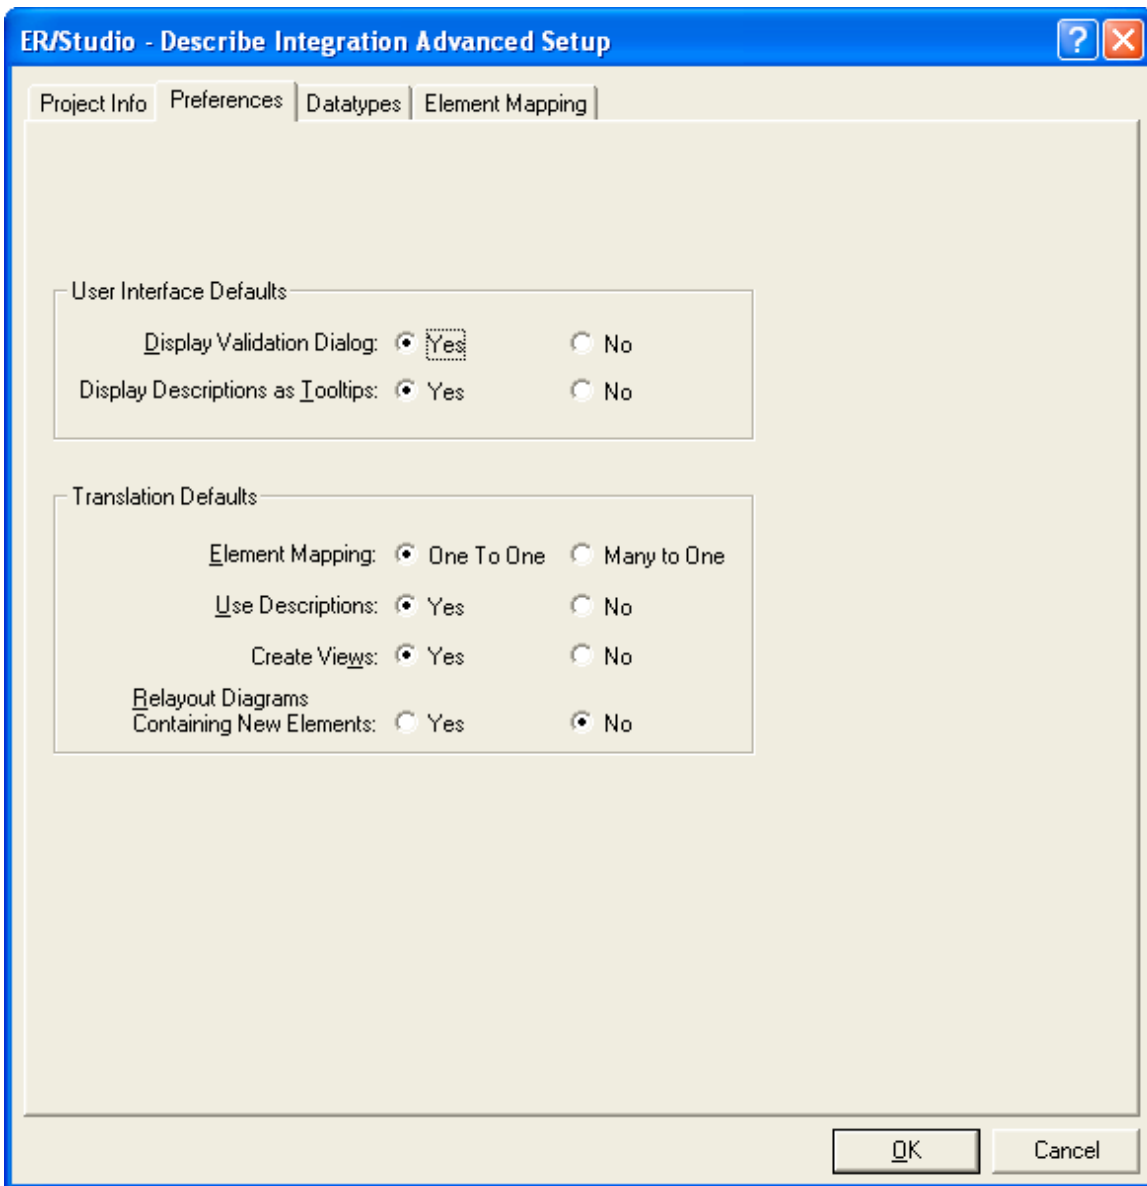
ER/Studio - Describe Integration Advanced Setup

Project Info | Preferences | Datatypes | Element Mapping

User Interface Defaults

Display Validation Dialog: Yes No

Display Descriptions as Tooltips: Yes No

Translation Defaults

Element Mapping: One To One Many to One

Use Descriptions: Yes No

Create Views: Yes No

Relayout Diagrams Containing New Elements: Yes No

OK Cancel